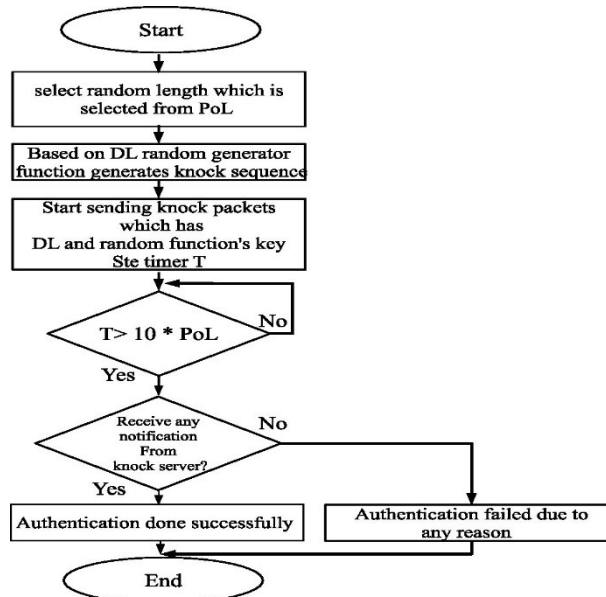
Start

select random length which is selected from PoL

Based on DL random generator function generates knock sequence

Start sending knock packets which has DL and random function's key Ste timer T

T> 10 * PoL

No

Yes

Receive any notification From knock server?

No

Yes

Authentication done successfully

Authentication failed due to any reason

End